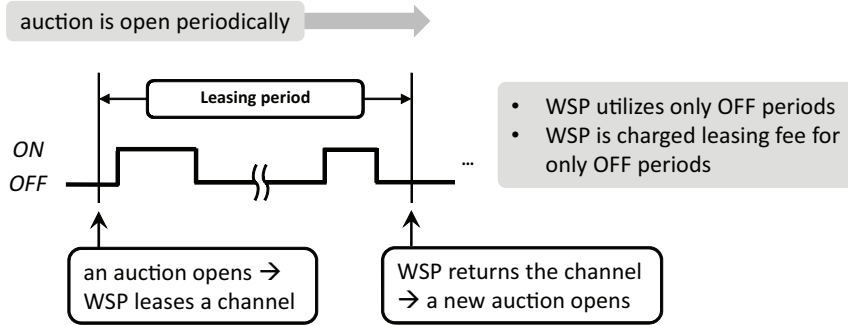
auction is open periodically

Leasing period

ON

OFF

…

• WSP utilizes only OFF periods
• WSP is charged leasing fee for only OFF periods

an auction opens → WSP leases a channel

WSP returns the channel → a new auction opens